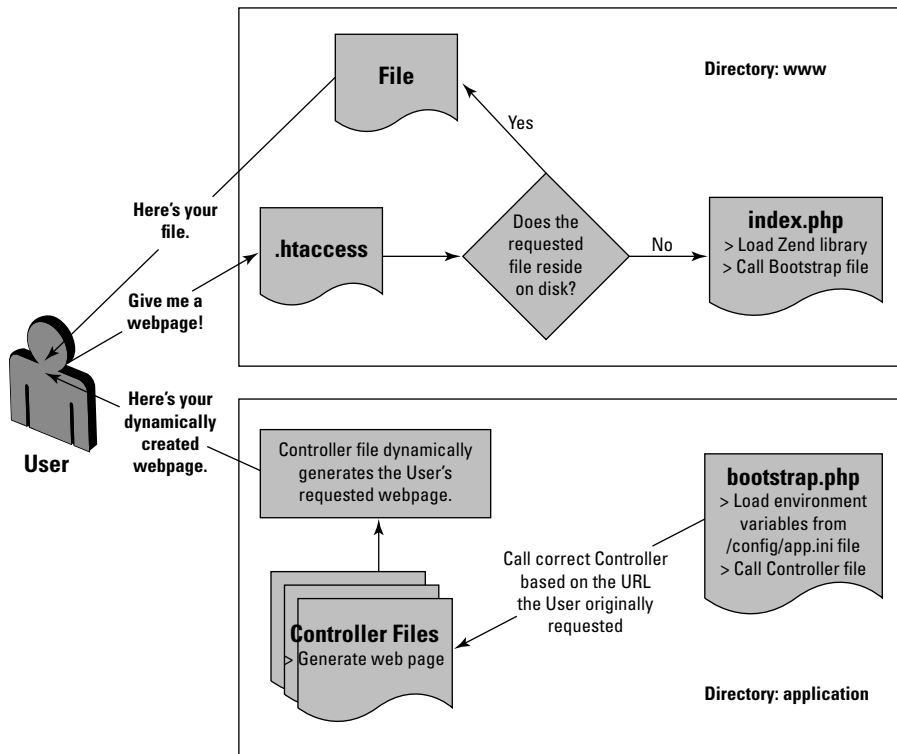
File

Directory: www

Yes

Here's your file.

.htaccess

Does the requested file reside on disk?

No

index.php
> Load Zend library
> Call Bootstrap file

Give me a webpage!

Here's your dynamically created webpage.

User

Controller file dynamically generates the User's requested webpage.

bootstrap.php
> Load environment variables from /config/app.ini file
> Call Controller file

Call correct Controller based on the URL the User originally requested

Controller Files
> Generate web page

Directory: application